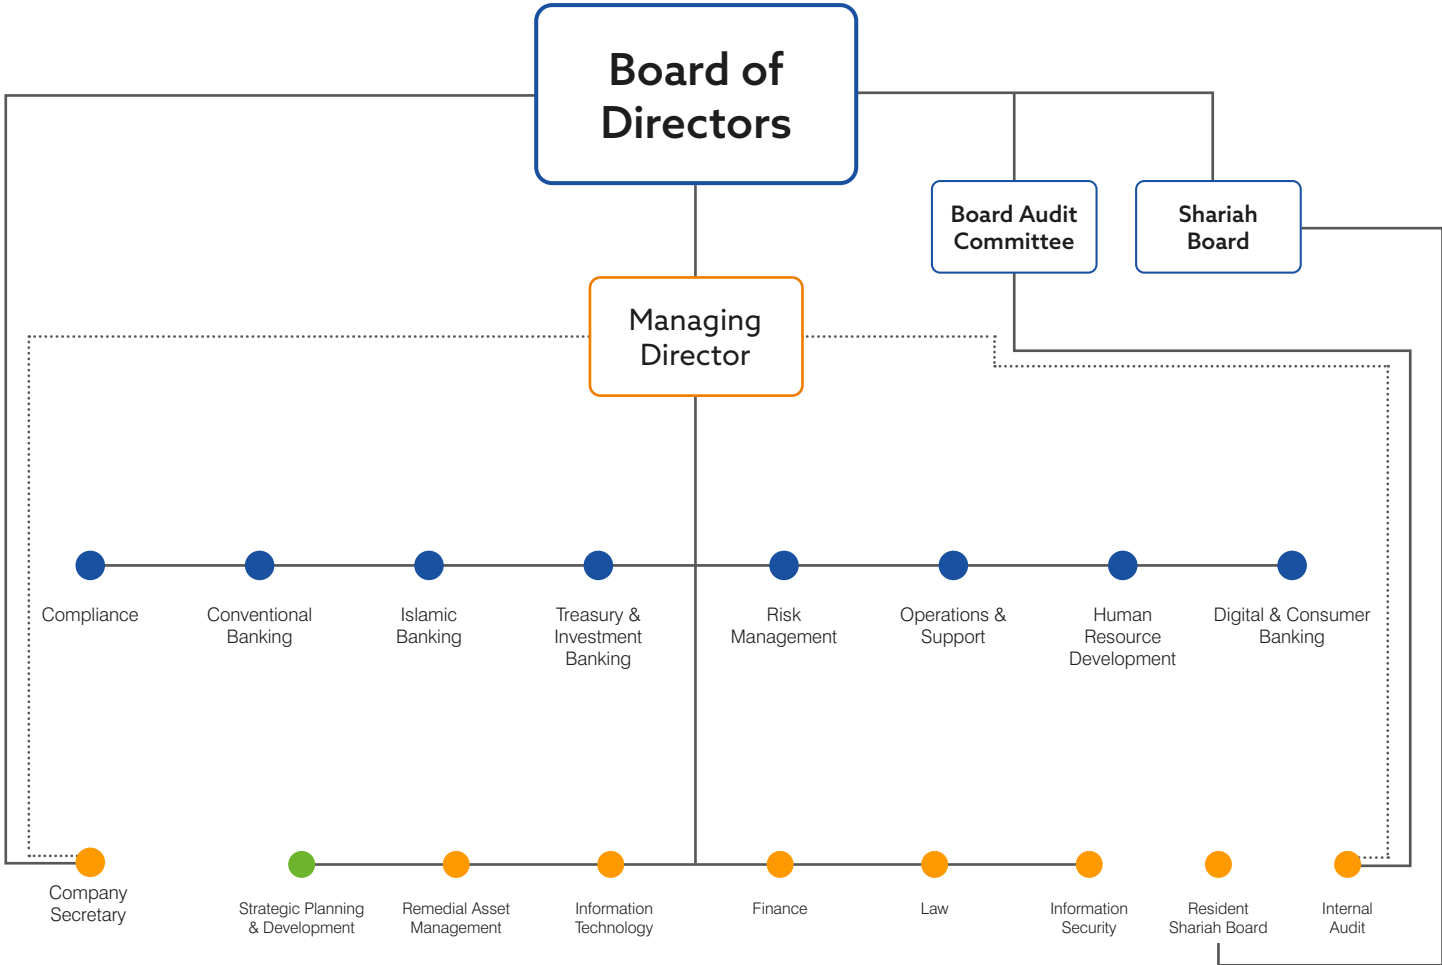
Board of Directors

Board Audit Committee

Shariah Board

Managing Director

Compliance

Conventional Banking

Islamic Banking

Treasury & Investment Banking

Risk Management

Operations & Support

Human Resource Development

Digital & Consumer Banking

Company Secretary

Strategic Planning & Development

Remedial Asset Management

Information Technology

Finance

Law

Information Security

Resident Shariah Board

Internal Audit